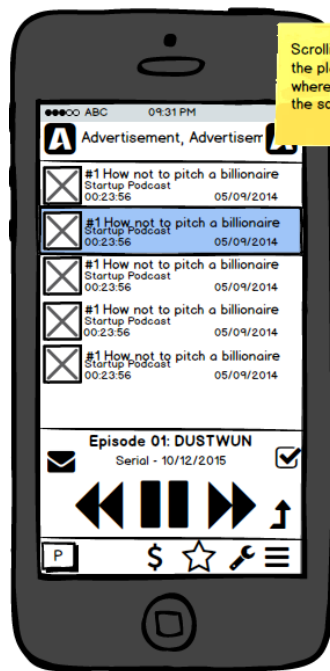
Scroll
the pl
where
the sc

●●●○○ ABC 09:31 PM

A Advertisement, Advertisem A

#1 How not to pitch a billionaire
Startup Podcast
00:23:56 05/09/2014

#1 How not to pitch a billionaire
Startup Podcast
00:23:56 05/09/2014

#1 How not to pitch a billionaire
Startup Podcast
00:23:56 05/09/2014

#1 How not to pitch a billionaire
Startup Podcast
00:23:56 05/09/2014

#1 How not to pitch a billionaire
Startup Podcast
00:23:56 05/09/2014

Episode 01: DUSTWUN
Serial - 10/12/2015

P $